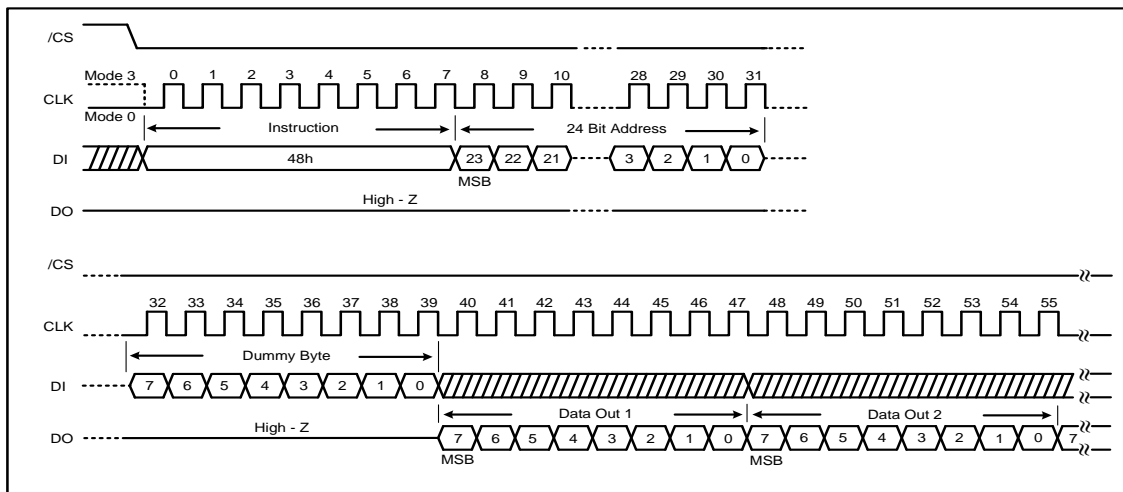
/CS

Mode 3
0 1 2 3 4 5 6 7 8 9 10 28 29 30 31
CLK
Mode 0

Instruction
24 Bit Address

DI
48h
23 22 21 3 2 1 0
MSB

DO
High - Z

/CS

32 33 34 35 36 37 38 39 40 41 42 43 44 45 46 47 48 49 50 51 52 53 54 55
CLK

Dummy Byte

DI
7 6 5 4 3 2 1 0

Data Out 1
Data Out 2

DO
High - Z
7 6 5 4 3 2 1 0 7 6 5 4 3 2 1 0 7
MSB
MSB